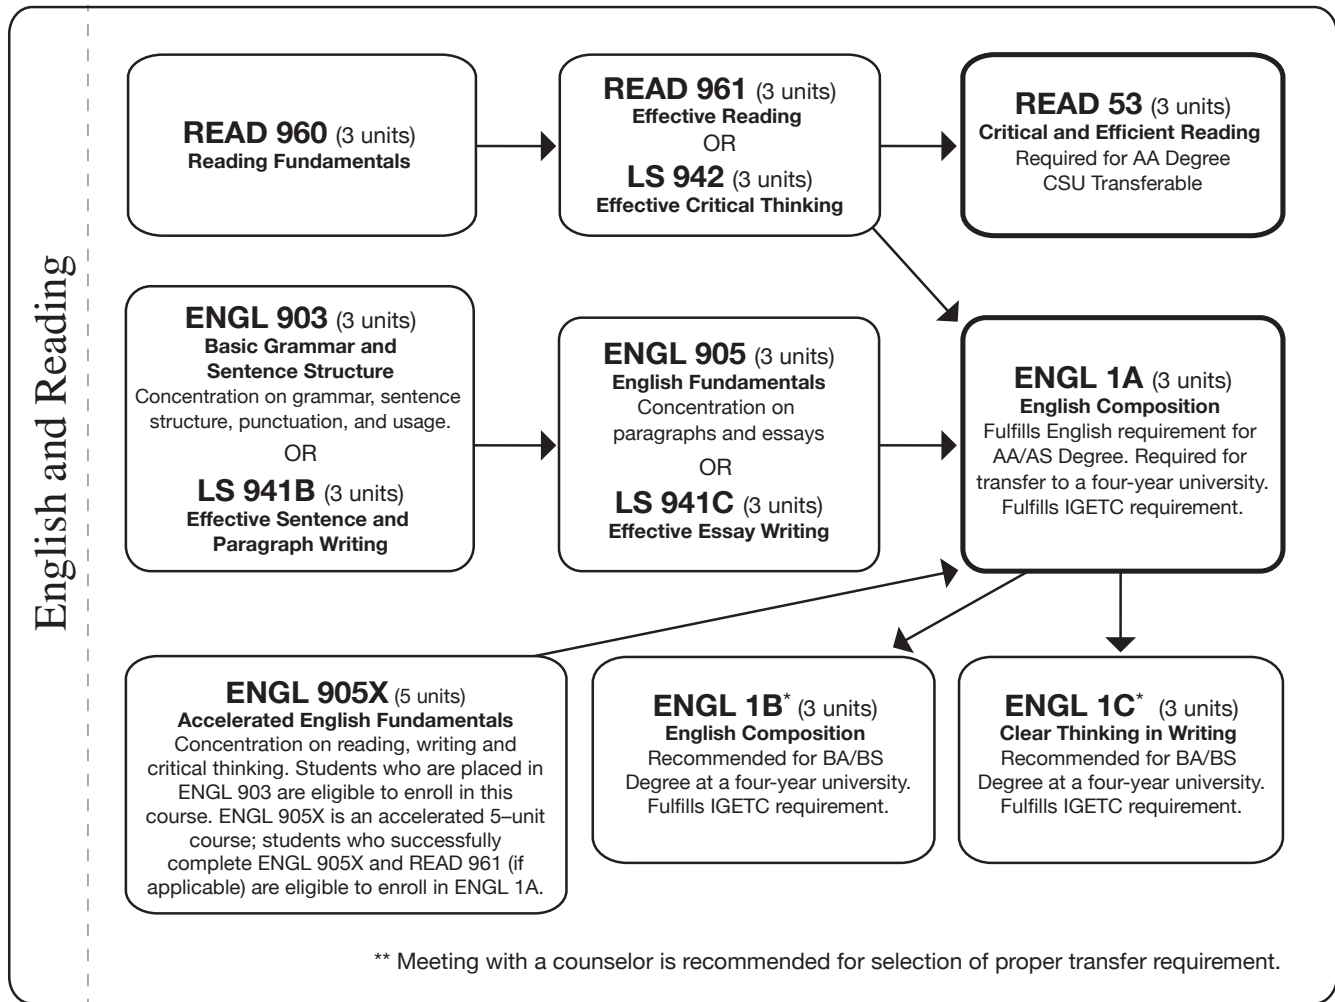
English and Reading

**READ 960** (3 units)
**Reading Fundamentals**

**READ 961** (3 units)
**Effective Reading**
OR
**LS 942** (3 units)
**Effective Critical Thinking**

**READ 53** (3 units)
**Critical and Efficient Reading**
Required for AA Degree
CSU Transferable

**ENGL 903** (3 units)
**Basic Grammar and Sentence Structure**
Concentration on grammar, sentence structure, punctuation, and usage.
OR
**LS 941B** (3 units)
**Effective Sentence and Paragraph Writing**

**ENGL 905** (3 units)
**English Fundamentals**
Concentration on paragraphs and essays
OR
**LS 941C** (3 units)
**Effective Essay Writing**

**ENGL 1A** (3 units)
**English Composition**
Fulfills English requirement for AA/AS Degree. Required for transfer to a four-year university. Fulfills IGETC requirement.

**ENGL 905X** (5 units)
**Accelerated English Fundamentals**
Concentration on reading, writing and critical thinking. Students who are placed in ENGL 903 are eligible to enroll in this course. ENGL 905X is an accelerated 5–unit course; students who successfully complete ENGL 905X and READ 961 (if applicable) are eligible to enroll in ENGL 1A.

**ENGL 1B**$^*$ (3 units)
**English Composition**
Recommended for BA/BS Degree at a four-year university. Fulfills IGETC requirement.

**ENGL 1C**$^*$ (3 units)
**Clear Thinking in Writing**
Recommended for BA/BS Degree at a four-year university. Fulfills IGETC requirement.

** Meeting with a counselor is recommended for selection of proper transfer requirement.